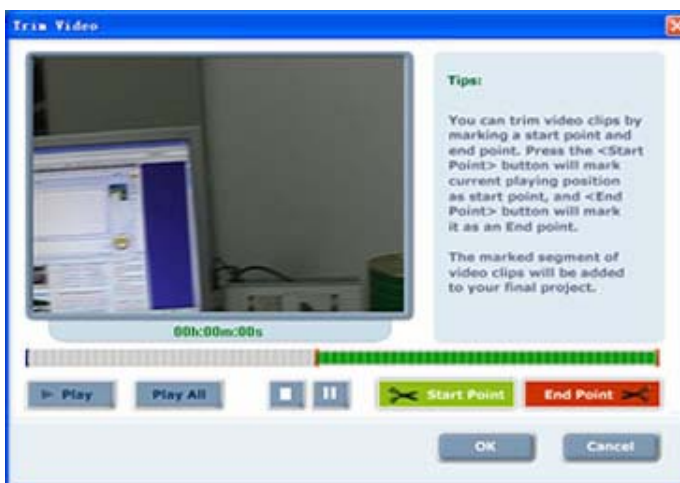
Trim Video

Tips:

You can trim video clips by marking a start point and end point. Press the <Start Point> button will mark current playing position as start point, and <End Point> button will mark it as an End point.

The marked segment of video clips will be added to your final project.

00h:00m:00s

Play
Play All
Start Point
End Point

OK
Cancel